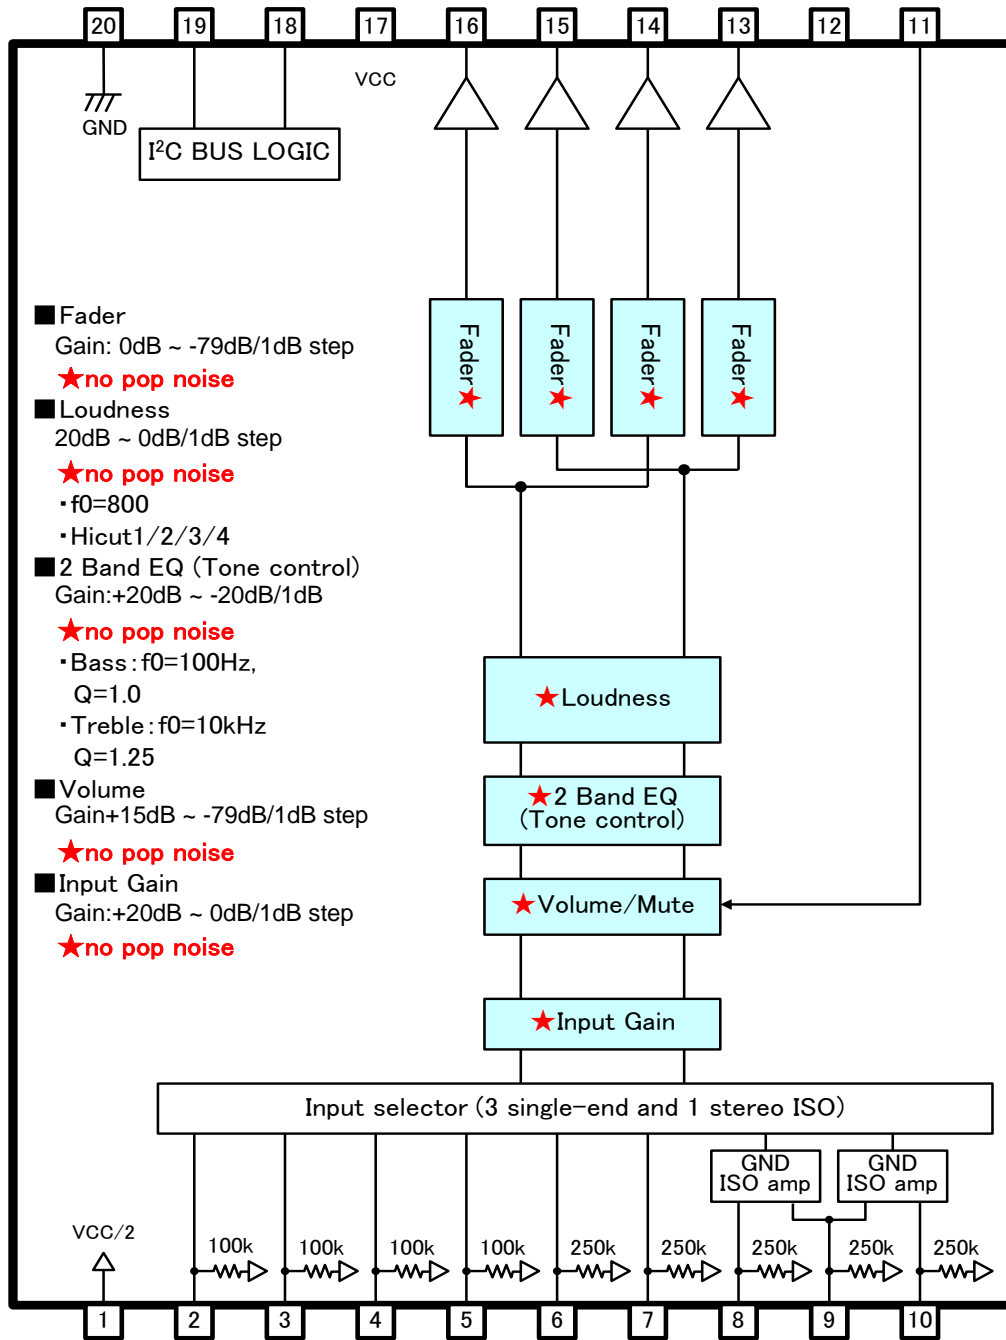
20 19 18 17 16 15 14 13 12 11

GND

VCC

$I^2C$ BUS LOGIC

■Fader
Gain: 0dB ~ -79dB/1dB step
★no pop noise
■Loudness
20dB ~ 0dB/1dB step
★no pop noise
・f0=800
・Hicut1/2/3/4
■2 Band EQ (Tone control)
Gain:+20dB ~ -20dB/1dB
★no pop noise
・Bass:f0=100Hz, Q=1.0
・Treble:f0=10kHz Q=1.25
■Volume
Gain+15dB ~ -79dB/1dB step
★no pop noise
■Input Gain
Gain:+20dB ~ 0dB/1dB step
★no pop noise

Fader★ Fader★ Fader★ Fader★

★Loudness

★2 Band EQ (Tone control)

★Volume/Mute

★Input Gain

Input selector (3 single-end and 1 stereo ISO)

GND ISO amp GND ISO amp

VCC/2

100k 100k 100k 100k 250k 250k 250k 250k 250k

1 2 3 4 5 6 7 8 9 10